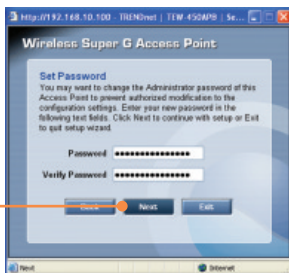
Http://192.168.10.100 - TRENDnet | TEW-450APB | Se...

Wireless Super G Access Point

Set Password
You may want to change the Administrator password of this Access Point to prevent authorized modification to the configuration settings. Enter your new password in the following text fields. Click Next to continue with setup or Exit to quit setup wizard.

Password ••••••••••••••••

Verify Password ••••••••••••••••

Back Next Exit

Next Internet